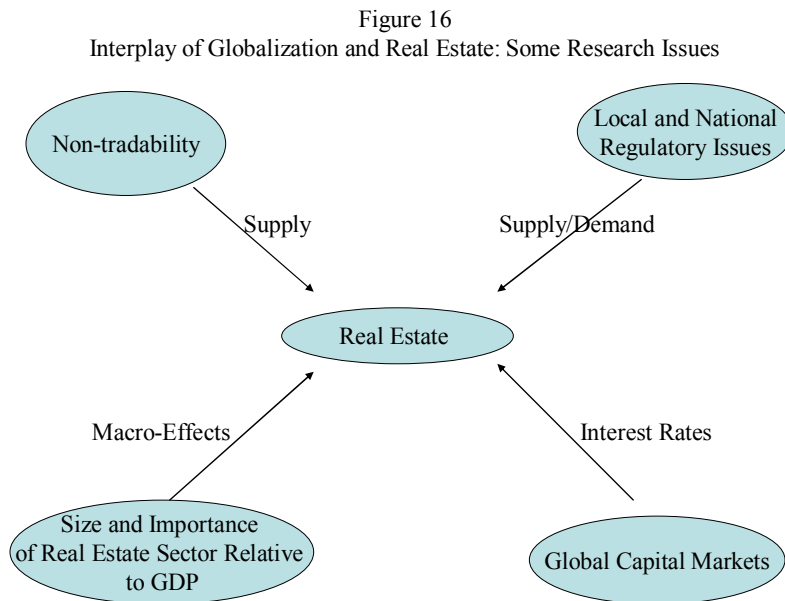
Figure 16
Interplay of Globalization and Real Estate: Some Research Issues

Non-tradability

Local and National Regulatory Issues

Supply

Supply/Demand

Real Estate

Macro-Effects

Interest Rates

Size and Importance of Real Estate Sector Relative to GDP

Global Capital Markets